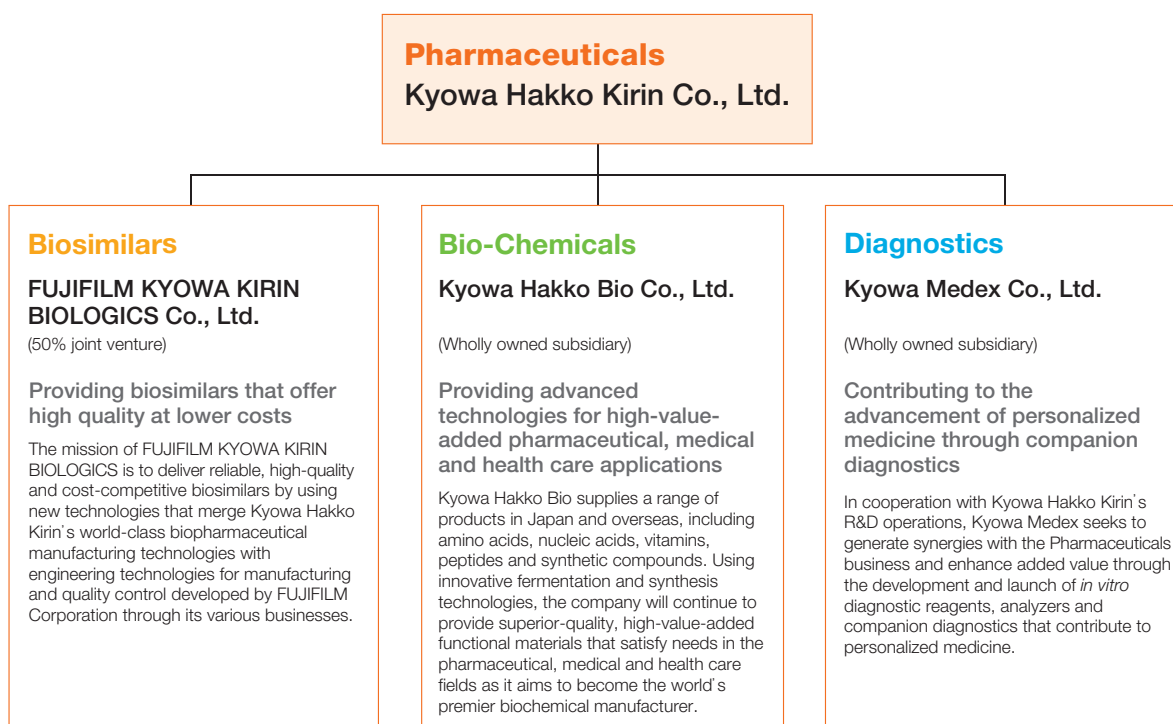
Pharmaceuticals
Kyowa Hakko Kirin Co., Ltd.

Biosimilars

FUJIFILM KYOWA KIRIN BIOLOGICS Co., Ltd.
(50% joint venture)

Providing biosimilars that offer high quality at lower costs

The mission of FUJIFILM KYOWA KIRIN BIOLOGICS is to deliver reliable, high-quality and cost-competitive biosimilars by using new technologies that merge Kyowa Hakko Kirin's world-class biopharmaceutical manufacturing technologies with engineering technologies for manufacturing and quality control developed by FUJIFILM Corporation through its various businesses.

Bio-Chemicals

Kyowa Hakko Bio Co., Ltd.

(Wholly owned subsidiary)

Providing advanced technologies for high-value-added pharmaceutical, medical and health care applications

Kyowa Hakko Bio supplies a range of products in Japan and overseas, including amino acids, nucleic acids, vitamins, peptides and synthetic compounds. Using innovative fermentation and synthesis technologies, the company will continue to provide superior-quality, high-value-added functional materials that satisfy needs in the pharmaceutical, medical and health care fields as it aims to become the world's premier biochemical manufacturer.

Diagnostics

Kyowa Medex Co., Ltd.

(Wholly owned subsidiary)

Contributing to the advancement of personalized medicine through companion diagnostics

In cooperation with Kyowa Hakko Kirin's R&D operations, Kyowa Medex seeks to generate synergies with the Pharmaceuticals business and enhance added value through the development and launch of in vitro diagnostic reagents, analyzers and companion diagnostics that contribute to personalized medicine.